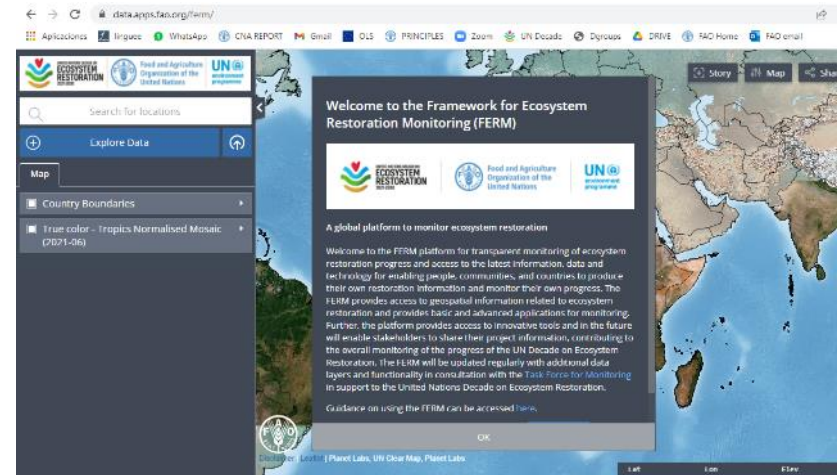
data.apps.fao.org/ferm/

Aplicaciones Linguee WhatsApp CNA REPORT Gmail OLS PRINCIPLES Zoom UN Decade Dgroups DRIVE FAO Home FAO email

ECOSYSTEM RESTORATION Food and Agriculture Organization of the United Nations UN environment programme

Search for locations

Explore Data

Map

Country Boundaries

True color - Tropics Normalised Mosaic (2021-06)

Story Map Share

Welcome to the Framework for Ecosystem Restoration Monitoring (FERM)

ECOSYSTEM RESTORATION Food and Agriculture Organization of the United Nations UN environment programme

A global platform to monitor ecosystem restoration

Welcome to the FERM platform for transparent monitoring of ecosystem restoration progress and access to the latest information, data and technology for enabling people, communities, and countries to produce their own restoration information and monitor their own progress. The FERM provides access to geospatial information related to ecosystem restoration and provides basic and advanced applications for monitoring. Further, the platform provides access to innovative tools and in the future will enable stakeholders to share their project information, contributing to the overall monitoring of the progress of the UN Decade on Ecosystem Restoration. The FERM will be updated regularly with additional data layers and functionality in consultation with the Task Force for Monitoring in support to the United Nations Decade on Ecosystem Restoration.

Guidance on using the FERM can be accessed here.

OK

Disclaimer Leaflet | Planet Labs, UN Clear Map, Planet Labs

Lat Lon Elev